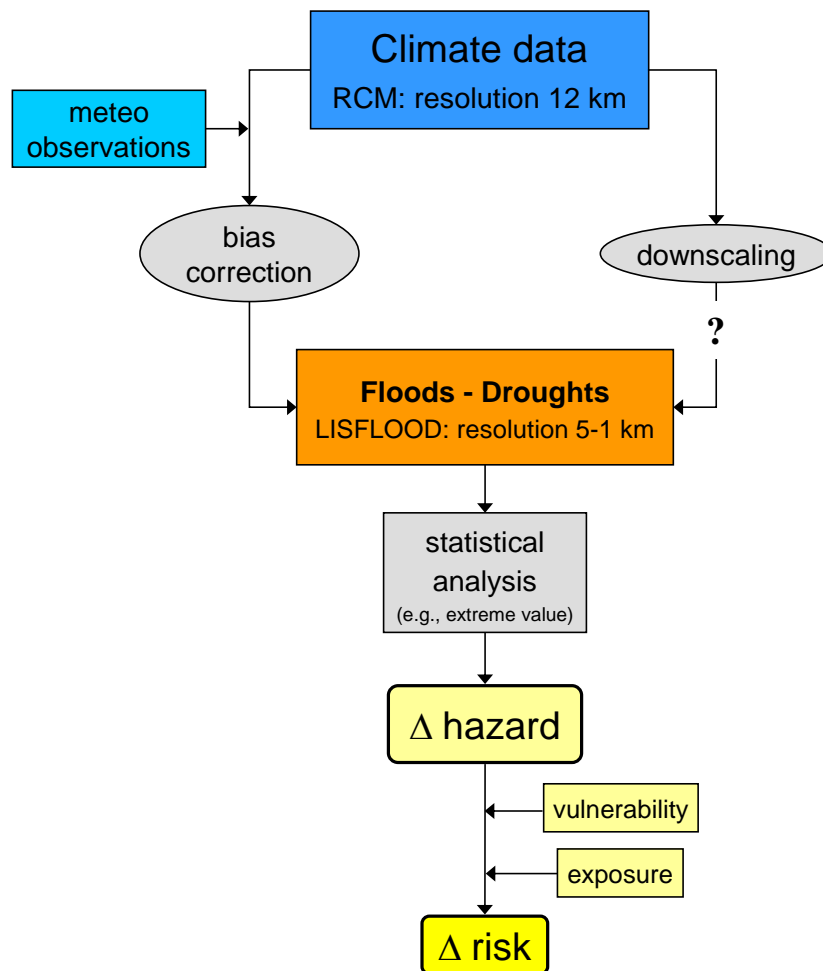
Climate data
RCM: resolution 12 km

meteo observations

bias correction

downscaling

?

Floods - Droughts
LISFLOOD: resolution 5-1 km

statistical analysis
(e.g., extreme value)

$\Delta$ hazard

vulnerability

exposure

$\Delta$ risk